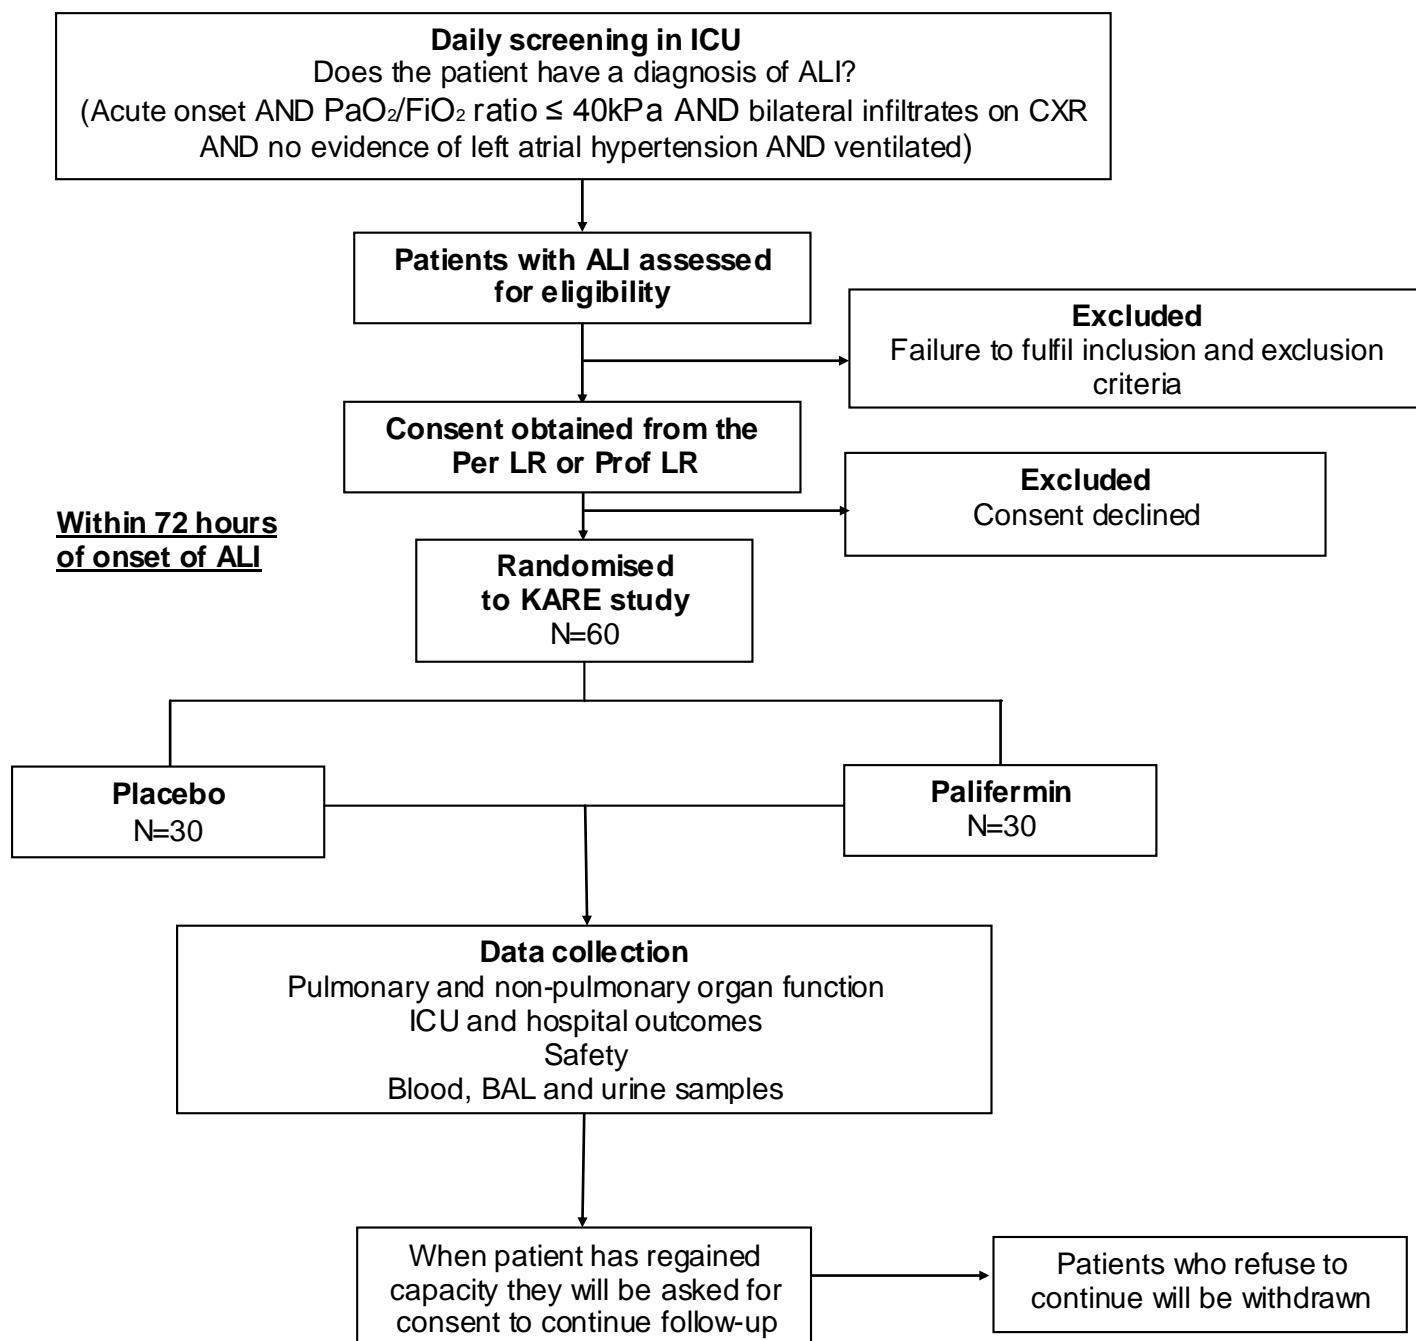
**Daily screening in ICU**
Does the patient have a diagnosis of ALI?
(Acute onset AND $PaO_2/FiO_2$ ratio ≤ 40kPa AND bilateral infiltrates on CXR AND no evidence of left atrial hypertension AND ventilated)

**Patients with ALI assessed for eligibility**

**Excluded**
Failure to fulfil inclusion and exclusion criteria

**Consent obtained from the Per LR or Prof LR**

**Excluded**
Consent declined

**Within 72 hours of onset of ALI**

**Randomised to KARE study**
N=60

**Placebo**
N=30

**Palifermin**
N=30

**Data collection**
Pulmonary and non-pulmonary organ function
ICU and hospital outcomes
Safety
Blood, BAL and urine samples

When patient has regained capacity they will be asked for consent to continue follow-up

Patients who refuse to continue will be withdrawn